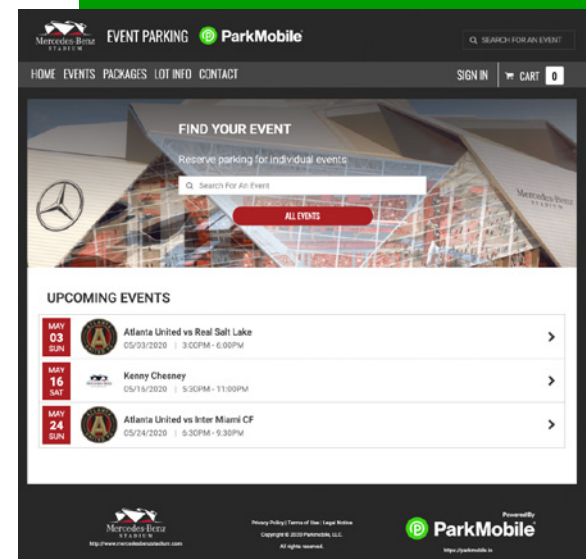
Mercedes-Benz STADIUM EVENT PARKING ParkMobile

SEARCH FOR AN EVENT

HOME EVENTS PACKAGES LOT INFO CONTACT SIGN IN CART 0

FIND YOUR EVENT

Reserve parking for individual events

Search For An Event

ALL EVENTS

Mercedes-Benz STADIUM

UPCOMING EVENTS

MAY 03 SUN Atlanta United vs Real Salt Lake 05/03/2020 | 3:00PM - 6:00PM

MAY 16 SAT Kenny Chesney 05/16/2020 | 5:30PM - 11:00PM

MAY 24 SUN Atlanta United vs Inter Miami CF 05/24/2020 | 5:30PM - 9:30PM

Mercedes-Benz STADIUM
http://www.mercedesbenzstadium.com

Privacy Policy | Terms of Use | Legal Notice
Copyright © 2020 Parkmobile, LLC.
All rights reserved.

Powered By
ParkMobile
https://parkmobile.io